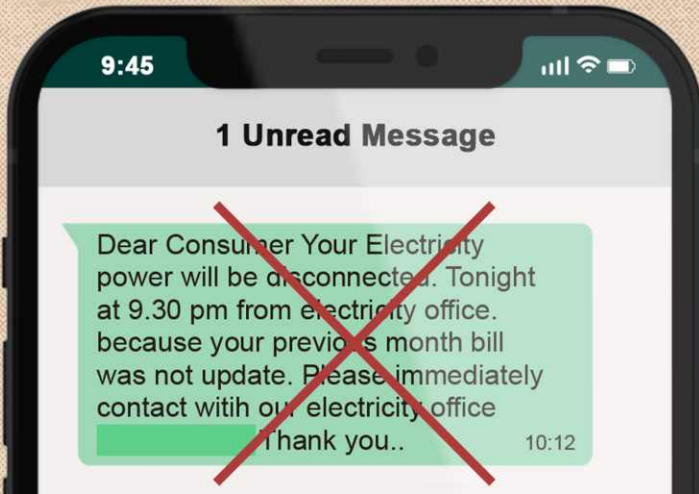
9:45

1 Unread Message

Dear Consumer Your Electricity power will be disconnected. Tonight at 9.30 pm from electricity office. because your previous month bill was not update. Please immediately contact witih our electricity office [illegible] Thank you..

10:12